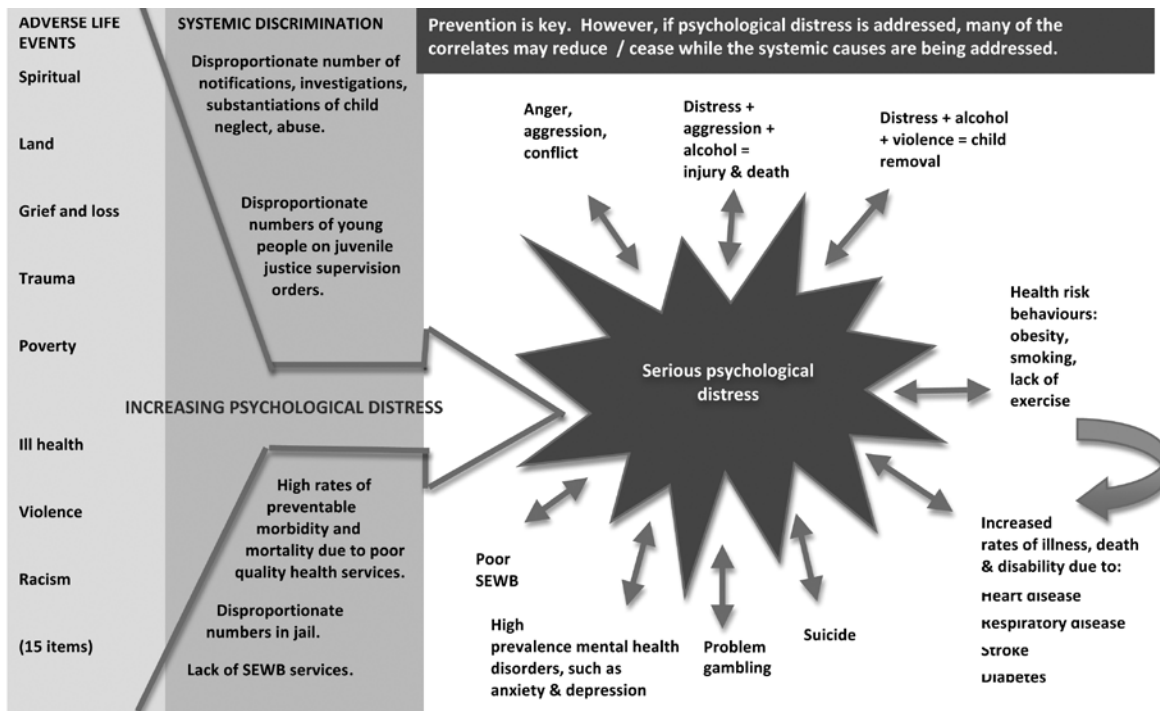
ADVERSE LIFE EVENTS

Spiritual

Land

Grief and loss

Trauma

Poverty

Ill health

Violence

Racism

(15 items)

SYSTEMIC DISCRIMINATION

Disproportionate number of notifications, investigations, substantiations of child neglect, abuse.

Disproportionate numbers of young people on juvenile justice supervision orders.

INCREASING PSYCHOLOGICAL DISTRESS

High rates of preventable morbidity and mortality due to poor quality health services.

Disproportionate numbers in jail.

Lack of SEWB services.

Prevention is key. However, if psychological distress is addressed, many of the correlates may reduce / cease while the systemic causes are being addressed.

Anger, aggression, conflict

Distress + aggression + alcohol = injury & death

Distress + alcohol + violence = child removal

Health risk behaviours: obesity, smoking, lack of exercise

Serious psychological distress

Increased rates of illness, death & disability due to:
Heart disease
Respiratory disease
Stroke
Diabetes

Poor SEWB

High prevalence mental health disorders, such as anxiety & depression

Problem gambling

Suicide